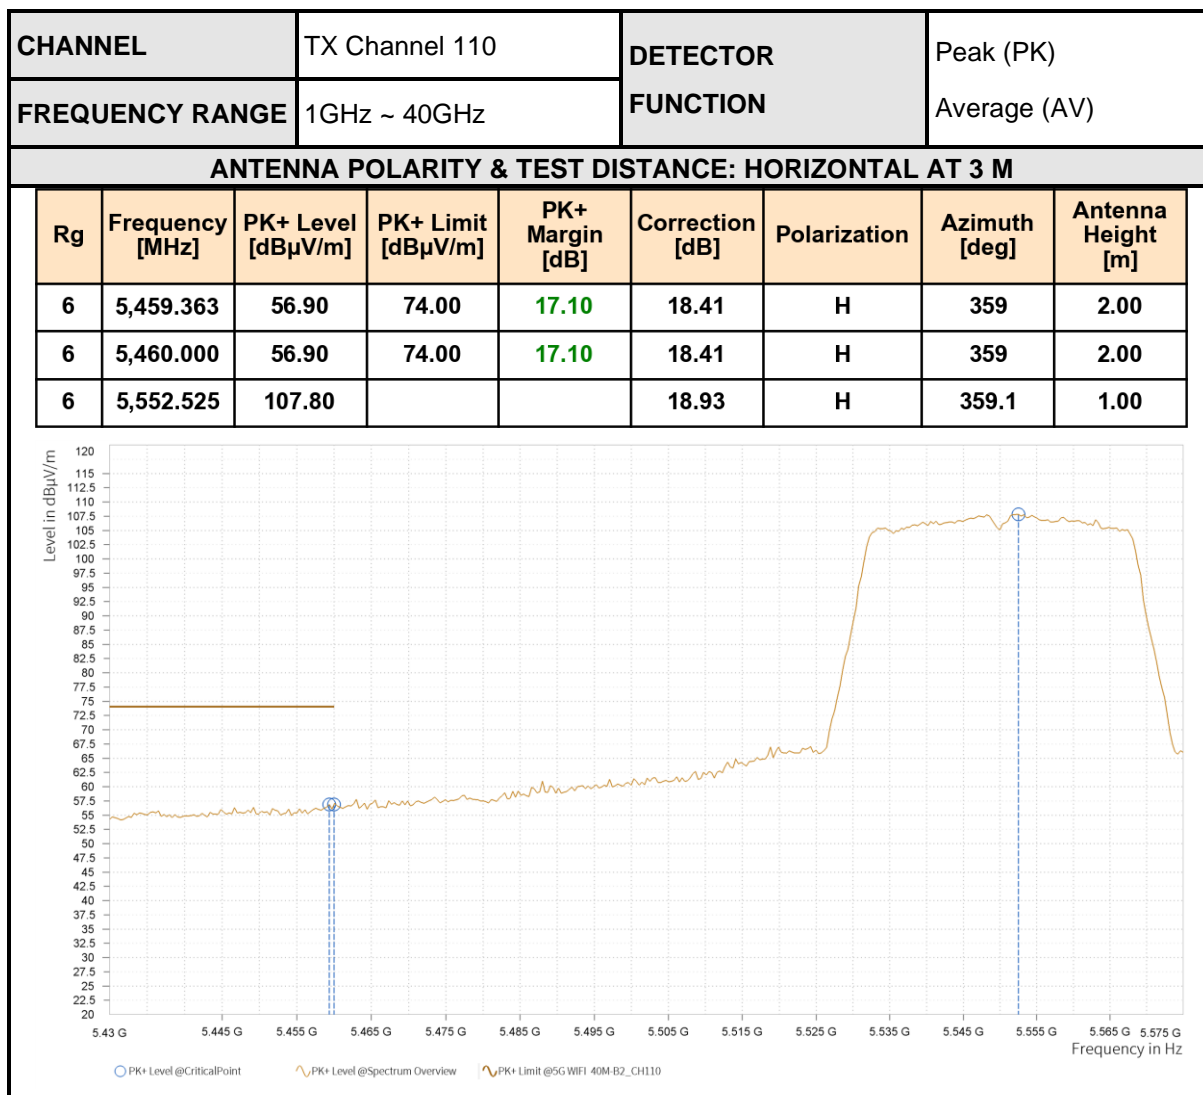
| CHANNEL | TX Channel 110 | DETECTOR FUNCTION | Peak (PK) Average (AV) |
|---|---|---|---|
| FREQUENCY RANGE | 1GHz ~ 40GHz | | |

ANTENNA POLARITY & TEST DISTANCE: HORIZONTAL AT 3 M

| Rg | Frequency [MHz] | PK+ Level [dBµV/m] | PK+ Limit [dBµV/m] | PK+ Margin [dB] | Correction [dB] | Polarization | Azimuth [deg] | Antenna Height [m] |
|---|---|---|---|---|---|---|---|---|
| 6 | 5,459.363 | 56.90 | 74.00 | 17.10 | 18.41 | H | 359 | 2.00 |
| 6 | 5,460.000 | 56.90 | 74.00 | 17.10 | 18.41 | H | 359 | 2.00 |
| 6 | 5,552.525 | 107.80 | | | 18.93 | H | 359.1 | 1.00 |

Level in dBµV/m

120 115 112.5 110 107.5 105 102.5 100 97.5 95 92.5 90 87.5 85 82.5 80 77.5 75 72.5 70 67.5 65 62.5 60 57.5 55 52.5 50 47.5 45 42.5 40 37.5 35 32.5 30 27.5 25 22.5 20

5.43 G 5.445 G 5.455 G 5.465 G 5.475 G 5.485 G 5.495 G 5.505 G 5.515 G 5.525 G 5.535 G 5.545 G 5.555 G 5.565 G 5.575 G

Frequency in Hz

PK+ Level @CriticalPoint PK+ Level @Spectrum Overview PK+ Limit @5G WIFI 40M-B2_CH110